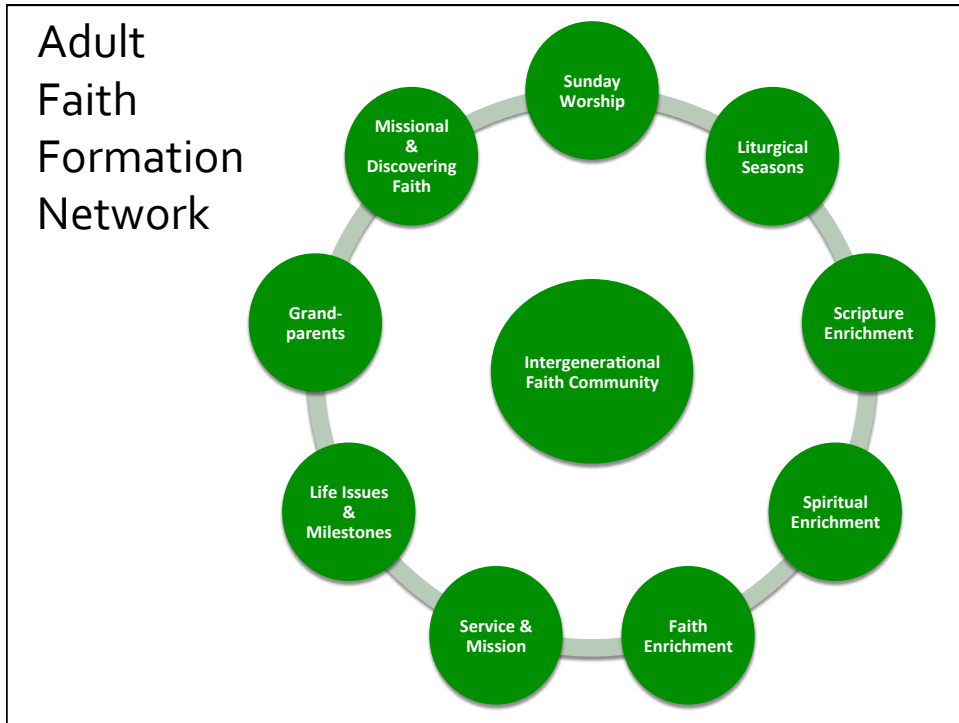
Adult Faith Formation Network

Sunday Worship

Liturgical Seasons

Scripture Enrichment

Spiritual Enrichment

Faith Enrichment

Service & Mission

Life Issues & Milestones

Grand-parents

Missional & Discovering Faith

Intergenerational Faith Community